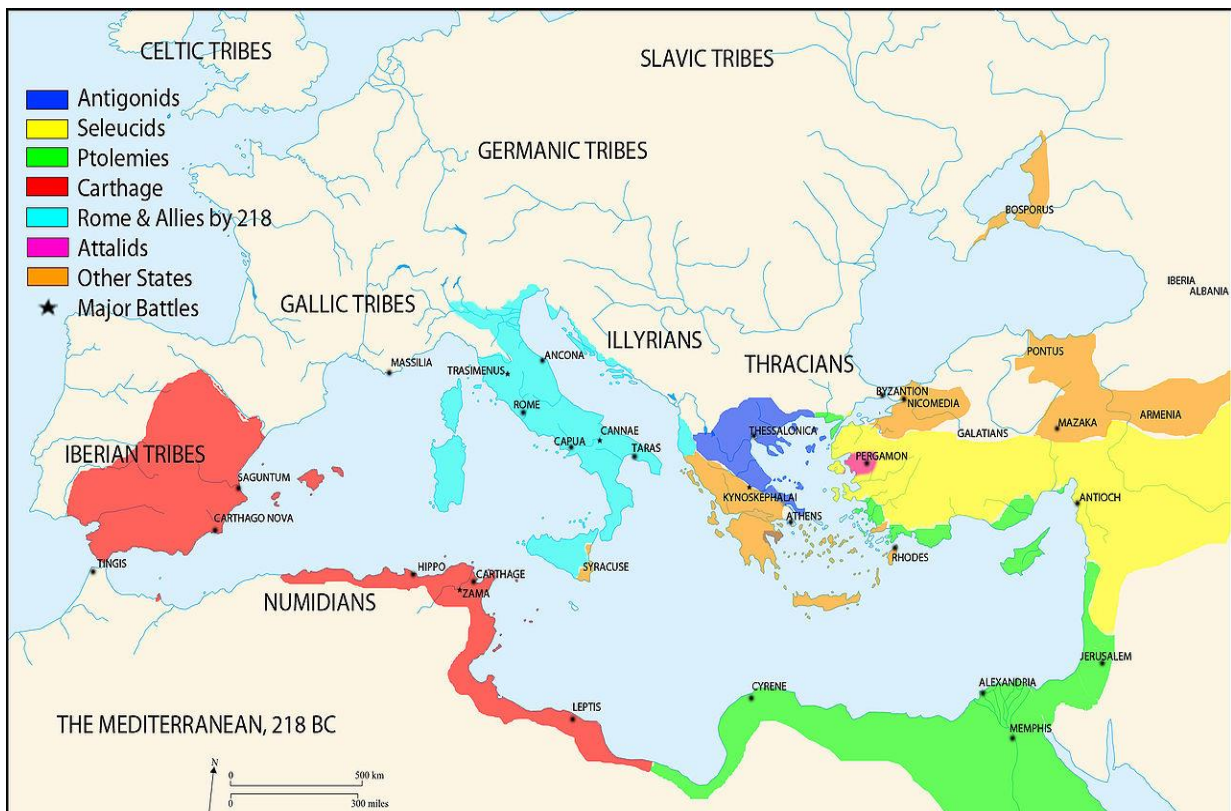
CELTIC TRIBES
SLAVIC TRIBES
Antigonids
Seleucids
Ptolemies
Carthage
Rome & Allies by 218
Attalids
Other States
Major Battles
GERMANIC TRIBES
BOSPORUS
IBERIA
ALBANIA
GALLIC TRIBES
ILLYRIANS
THRACIANS
PONTUS
MASSILIA
TRASIMENUS
ANCONA
ROME
BYZANTION
NICOMEDIA
ARMENIA
MAZAKA
GALATIANS
CANNAE
CAPUA
TARAS
THESSALONICA
PERGAMON
IBERIAN TRIBES
SAGUNTUM
CARTHAGO NOVA
KYNOSKEPHALAI
ATHENS
ANTIOCH
RHODES
TINGIS
HIPPO
CARTHAGE
ZAMA
SYRACUSE
NUMIDIANS
JERUSALEM
CYRENE
ALEXANDRIA
LEPTIS
MEMPHIS
THE MEDITERRANEAN, 218 BC
N
0
500 km
0
300 miles